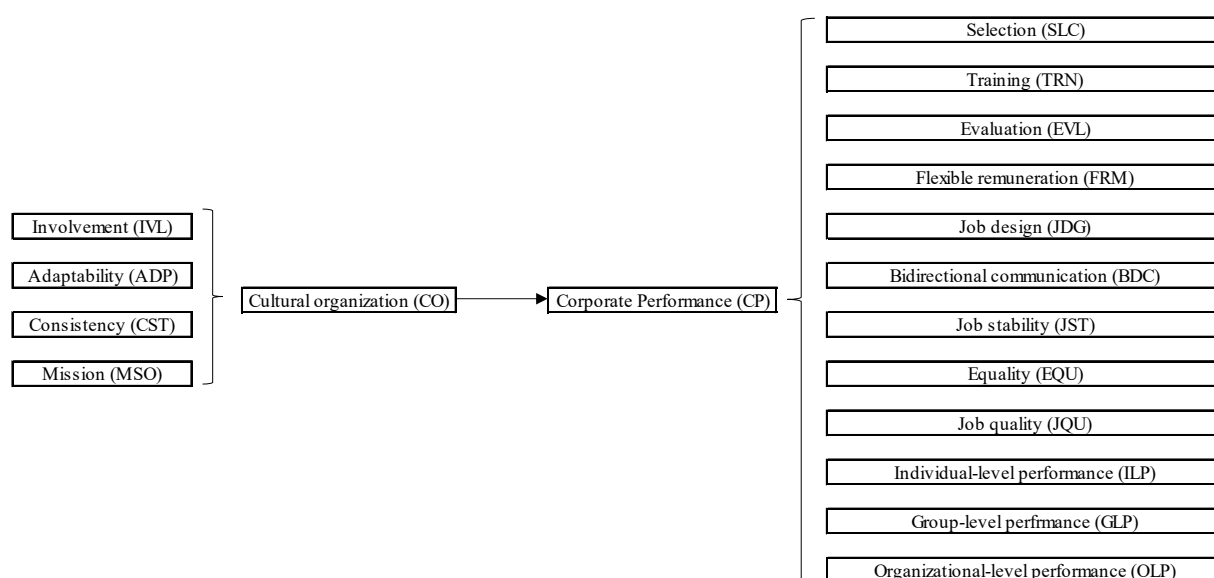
Involvement (IVL)

Adaptability (ADP)

Consistency (CST)

Mission (MSO)

Cultural organization (CO)

Corporate Performance (CP)

Selection (SLC)

Training (TRN)

Evaluation (EVL)

Flexible remuneration (FRM)

Job design (JDG)

Bidirectional communication (BDC)

Job stability (JST)

Equality (EQU)

Job quality (JQU)

Individual-level performance (ILP)

Group-level perfrmance (GLP)

Organizational-level performance (OLP)